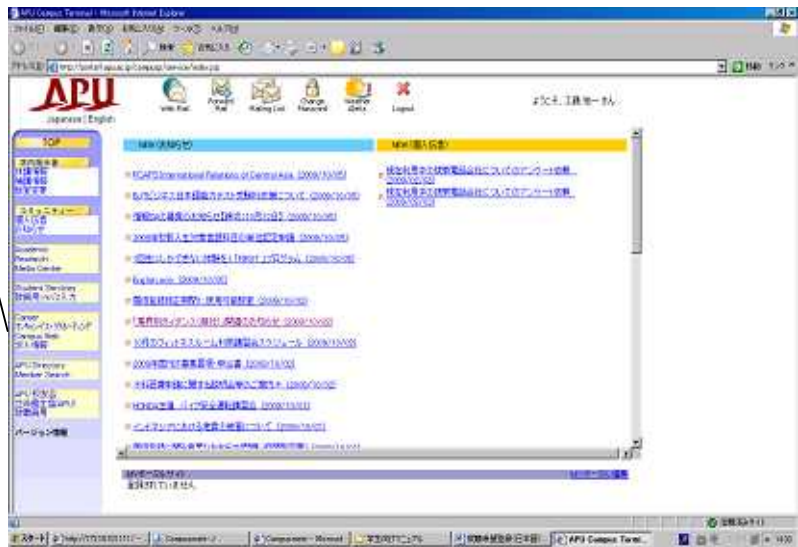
APU Campus Terminal - Microsoft Internet Explorer

APU
Japanese | English

Web Mail
Forward Mail
Mailing List
Change Password
Weather Alerts
Logout

TOP

NEW (お知らせ)

NEW (個人伝言)

Academic Research
Media Center

Student Services

APU Directory
Member Search

バージョン情報

RCAPS International Relations of Central Asia (2009/10/05)

English only (2009/10/02)

HONDA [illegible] (2009/10/02)

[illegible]
登録されていません。